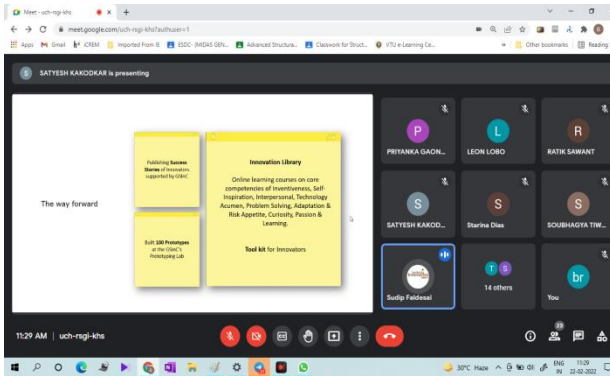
Meet - uch-rsgi-khs
meet.google.com/uch-rsgi-khs?authuser=1
Apps Gmail ICREM Imported From IE ESDC- (MIDAS GEN... Advanced Structura... Classwork for Struct... VTU e-Learning Ce... Other bookmarks Reading

SATYESH KAKODKAR is presenting

The way forward

Publishing **Success Stories** of Innovators supported by GSInC

Built **100 Prototypes** at the GSInC's Prototyping Lab

**Innovation Library**

Online learning courses on core competencies of Inventiveness, Self-Inspiration, Interpersonal, Technology Acumen, Problem Solving, Adaptation & Risk Appetite, Curiosity, Passion & Learning.

**Tool kit** for Innovators

P
PRIYANKA GAON...
L
LEON LOBO
R
RATIK SAWANT
S
SATYESH KAKOD...
S
Starina Dias
S
SOUBHAGYA TIW...
Sudip Faldesai
T S
14 others
br
You

11:29 AM | uch-rsgi-khs

23

30°C Haze ENG IN 11:29 22-02-2022